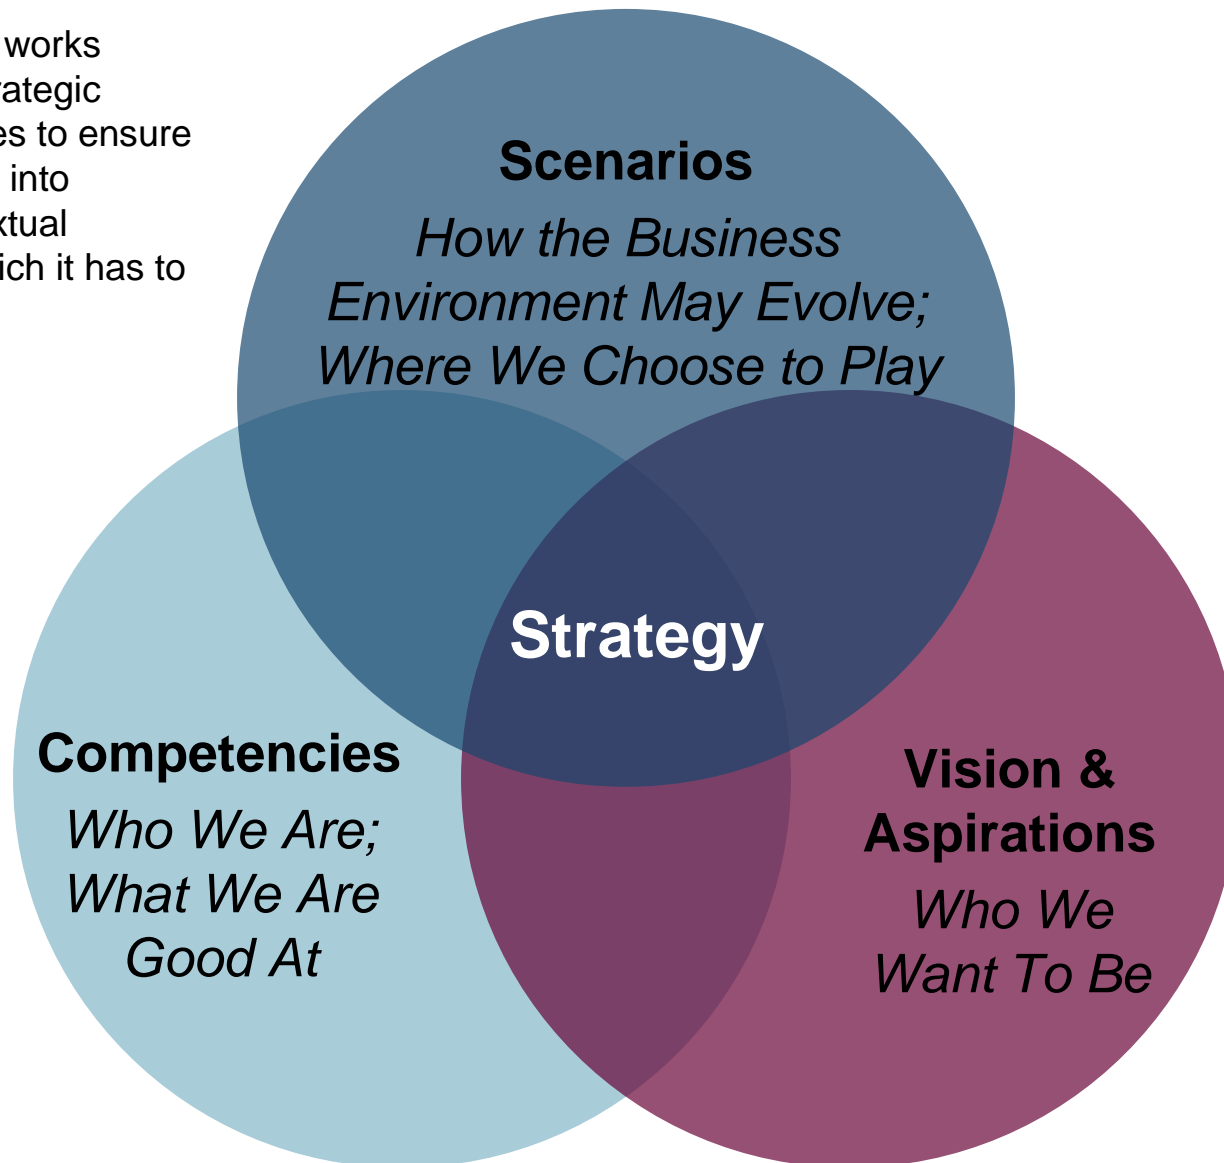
works
rategic
es to ensure
into
xtual
ich it has to

Scenarios
How the Business Environment May Evolve; Where We Choose to Play

Strategy

Competencies
Who We Are; What We Are Good At

Vision & Aspirations
Who We Want To Be